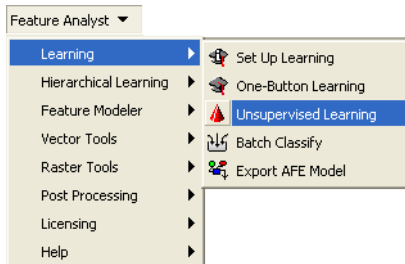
Feature Analyst ▼

Learning
Hierarchical Learning
Feature Modeler
Vector Tools
Raster Tools
Post Processing
Licensing
Help

Set Up Learning
One-Button Learning
Unsupervised Learning
Batch Classify
Export AFE Model